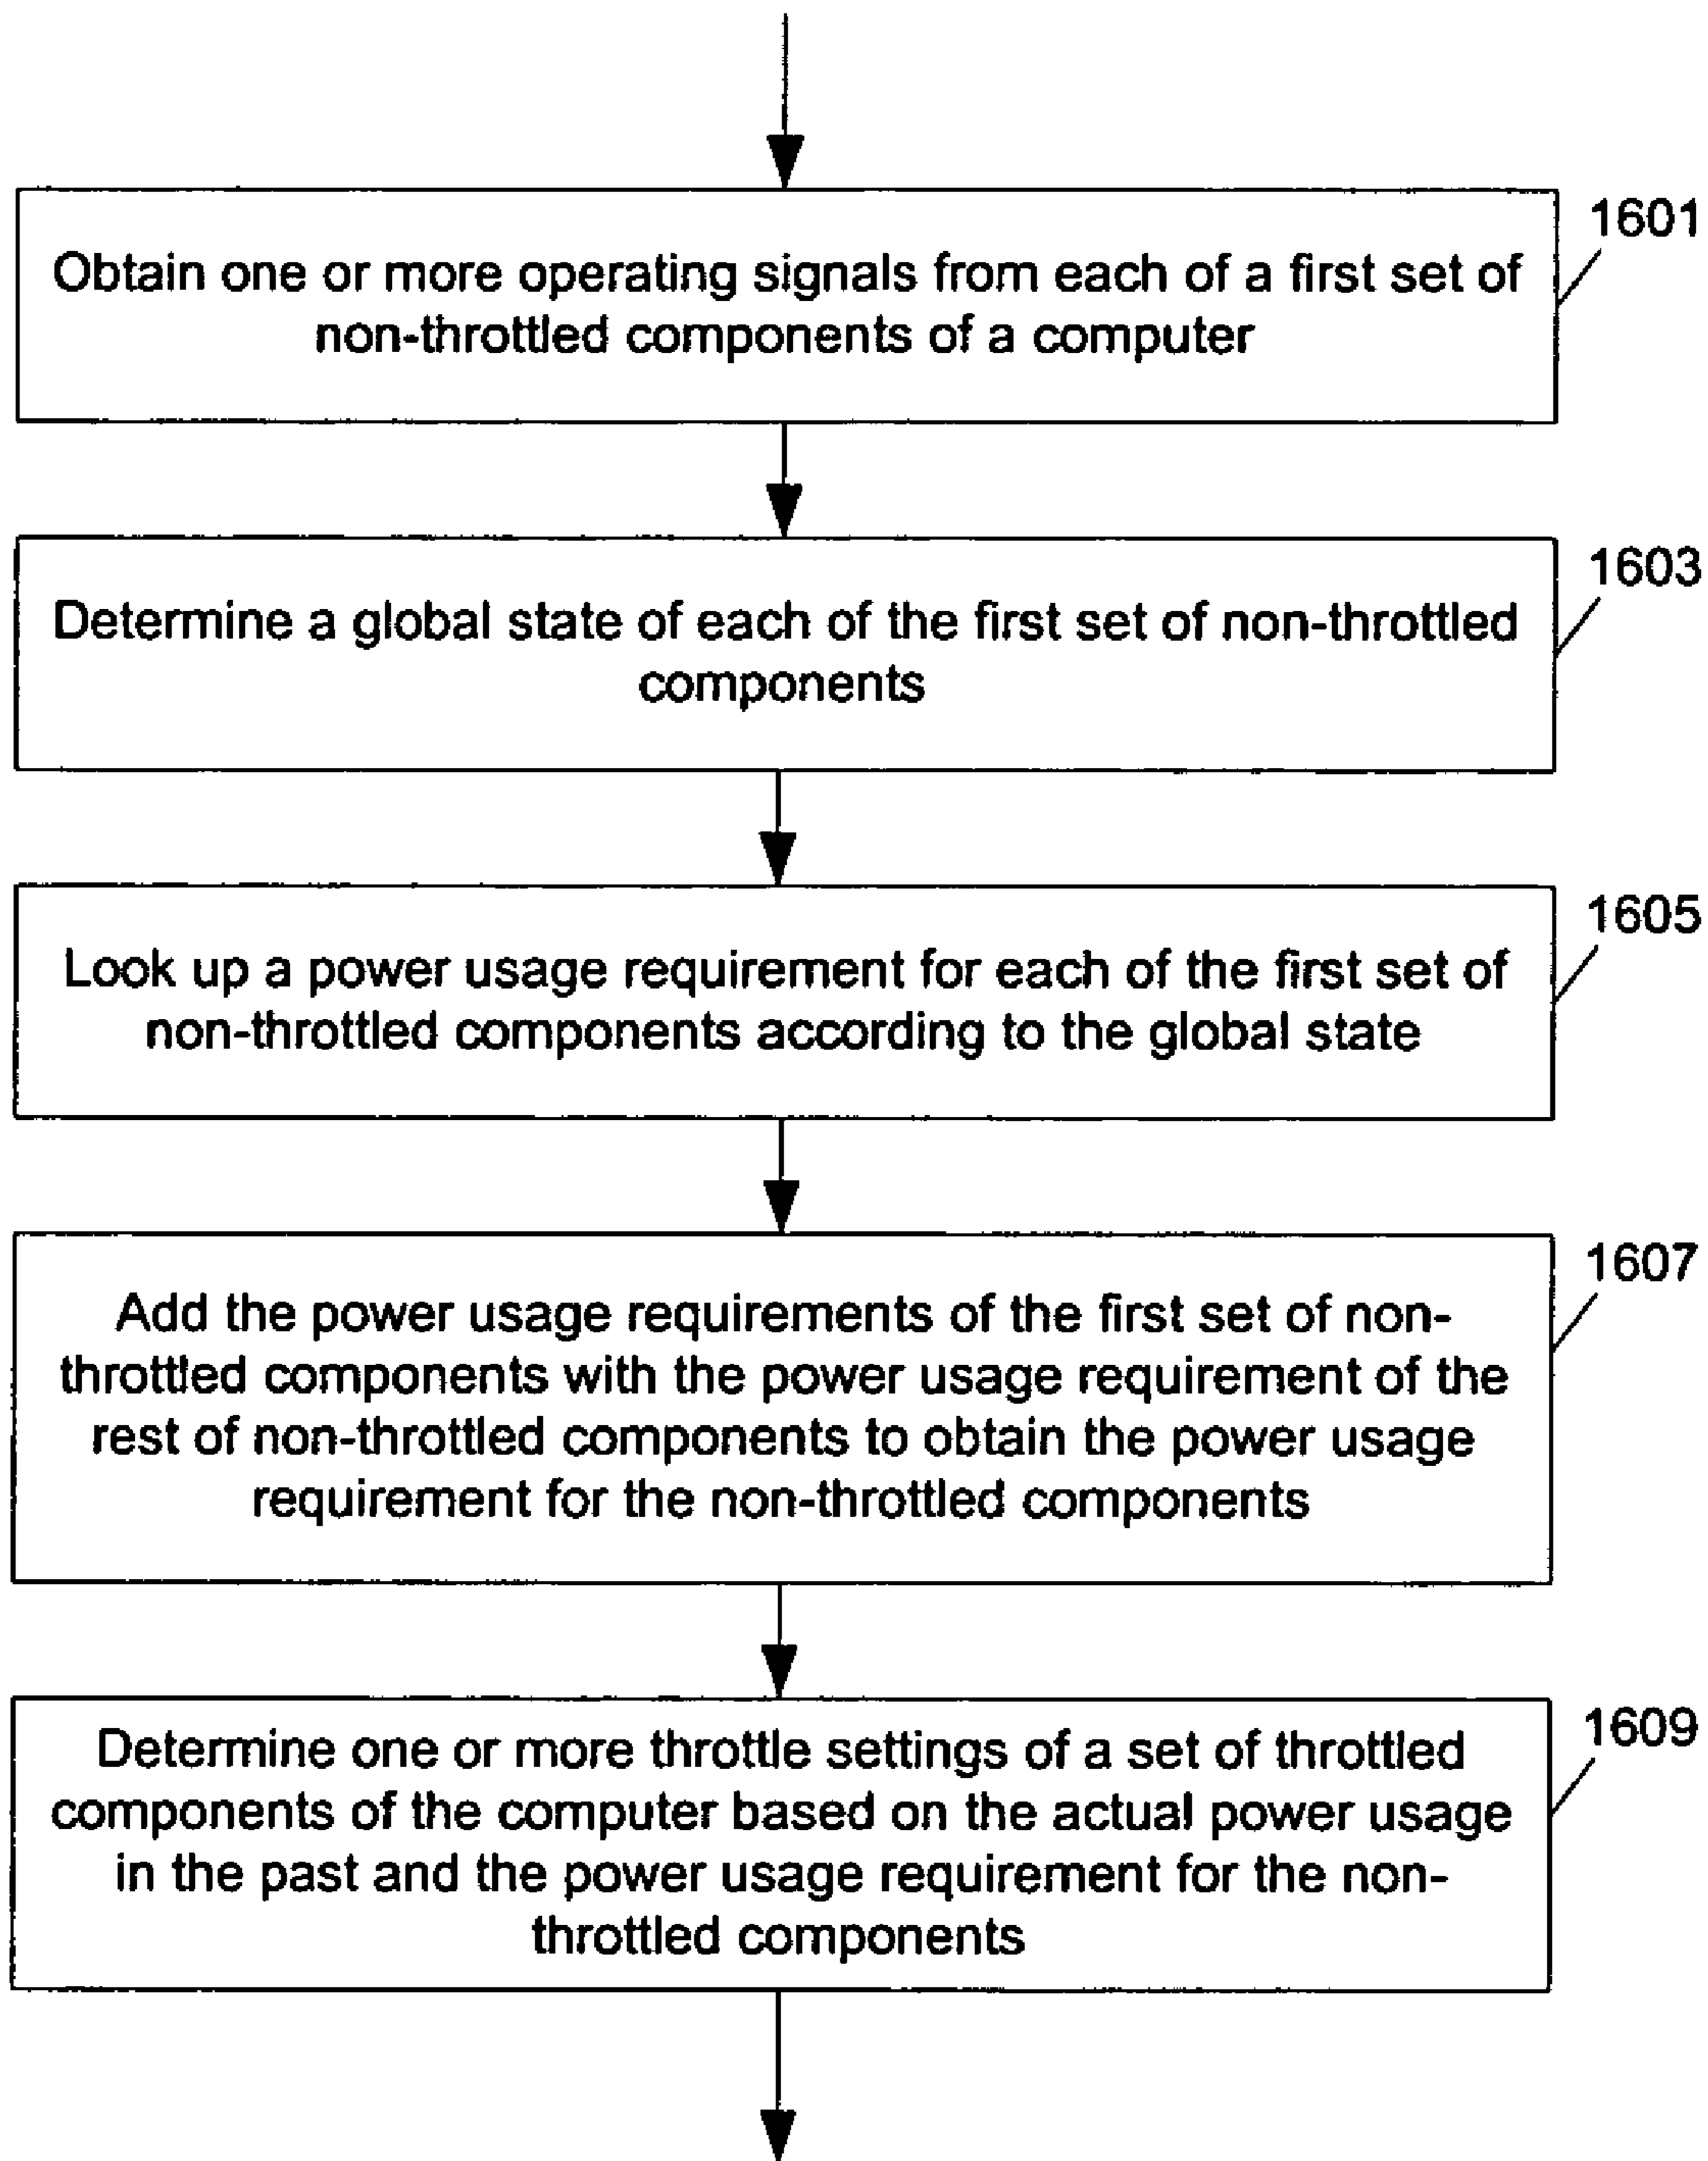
Obtain one or more operating signals from each of a first set of non-throttled components of a computer

1601

Determine a global state of each of the first set of non-throttled components

1603

Look up a power usage requirement for each of the first set of non-throttled components according to the global state

1605

Add the power usage requirements of the first set of non-throttled components with the power usage requirement of the rest of non-throttled components to obtain the power usage requirement for the non-throttled components

1607

Determine one or more throttle settings of a set of throttled components of the computer based on the actual power usage in the past and the power usage requirement for the non-throttled components

1609